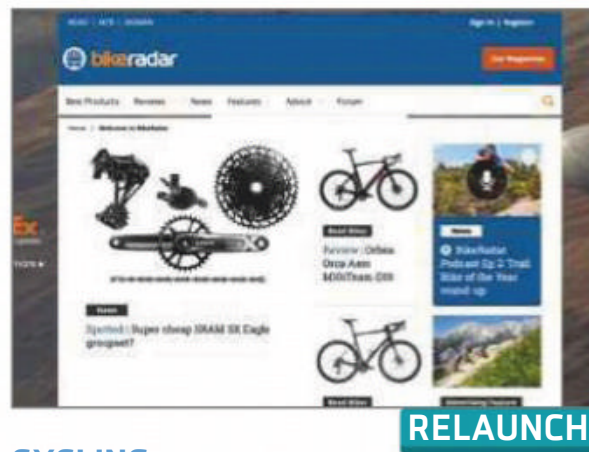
ROAD | MTB | WOMEN

Sign in | Register

bikeradar

Our Magazines

Best Products Reviews News Features About Forum

Home > Welcome to BikeRadar

Road Bikes

Review : Orbea Orca Aero M30iTeam-D33

News

BikeRadar Podcast Ep 2: Trail Bike of the Year round-up

News

Spotted : Super cheap SRAM SX Eagle groupset?

Road Bikes

Advertising feature

Ex

RELAUNCH

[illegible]